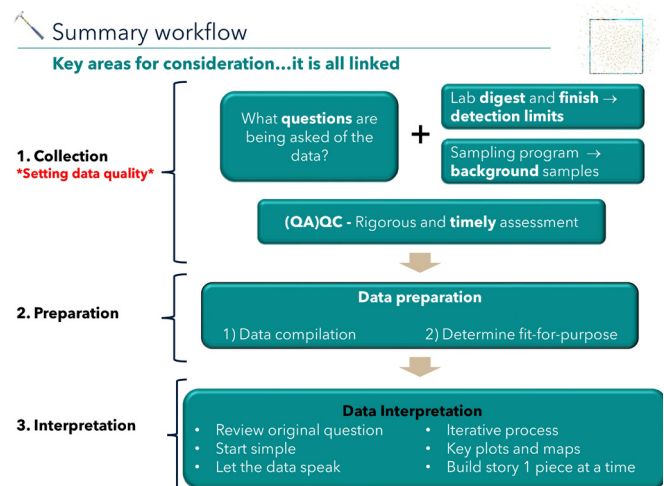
Summary workflow

Key areas for consideration…it is all linked

1. Collection
*Setting data quality*

What **questions** are being asked of the data?

+

Lab **digest** and **finish** → **detection limits**

Sampling program → **background** samples

**(QA)QC -** Rigorous and **timely** assessment

2. Preparation

**Data preparation**

1) Data compilation

2) Determine fit-for-purpose

3. Interpretation

**Data Interpretation**

- Review original question
- Start simple
- Let the data speak

- Iterative process
- Key plots and maps
- Build story 1 piece at a time